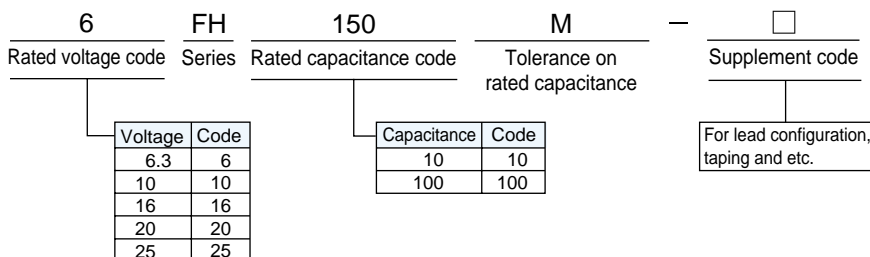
6 FH 150 M – □

Rated voltage code | Series | Rated capacitance code | Tolerance on rated capacitance | Supplement code

| Voltage | Code |
|---|---|
| 6.3 | 6 |
| 10 | 10 |
| 16 | 16 |
| 20 | 20 |
| 25 | 25 |

| Capacitance | Code |
|---|---|
| 10 | 10 |
| 100 | 100 |

For lead configuration, taping and etc.